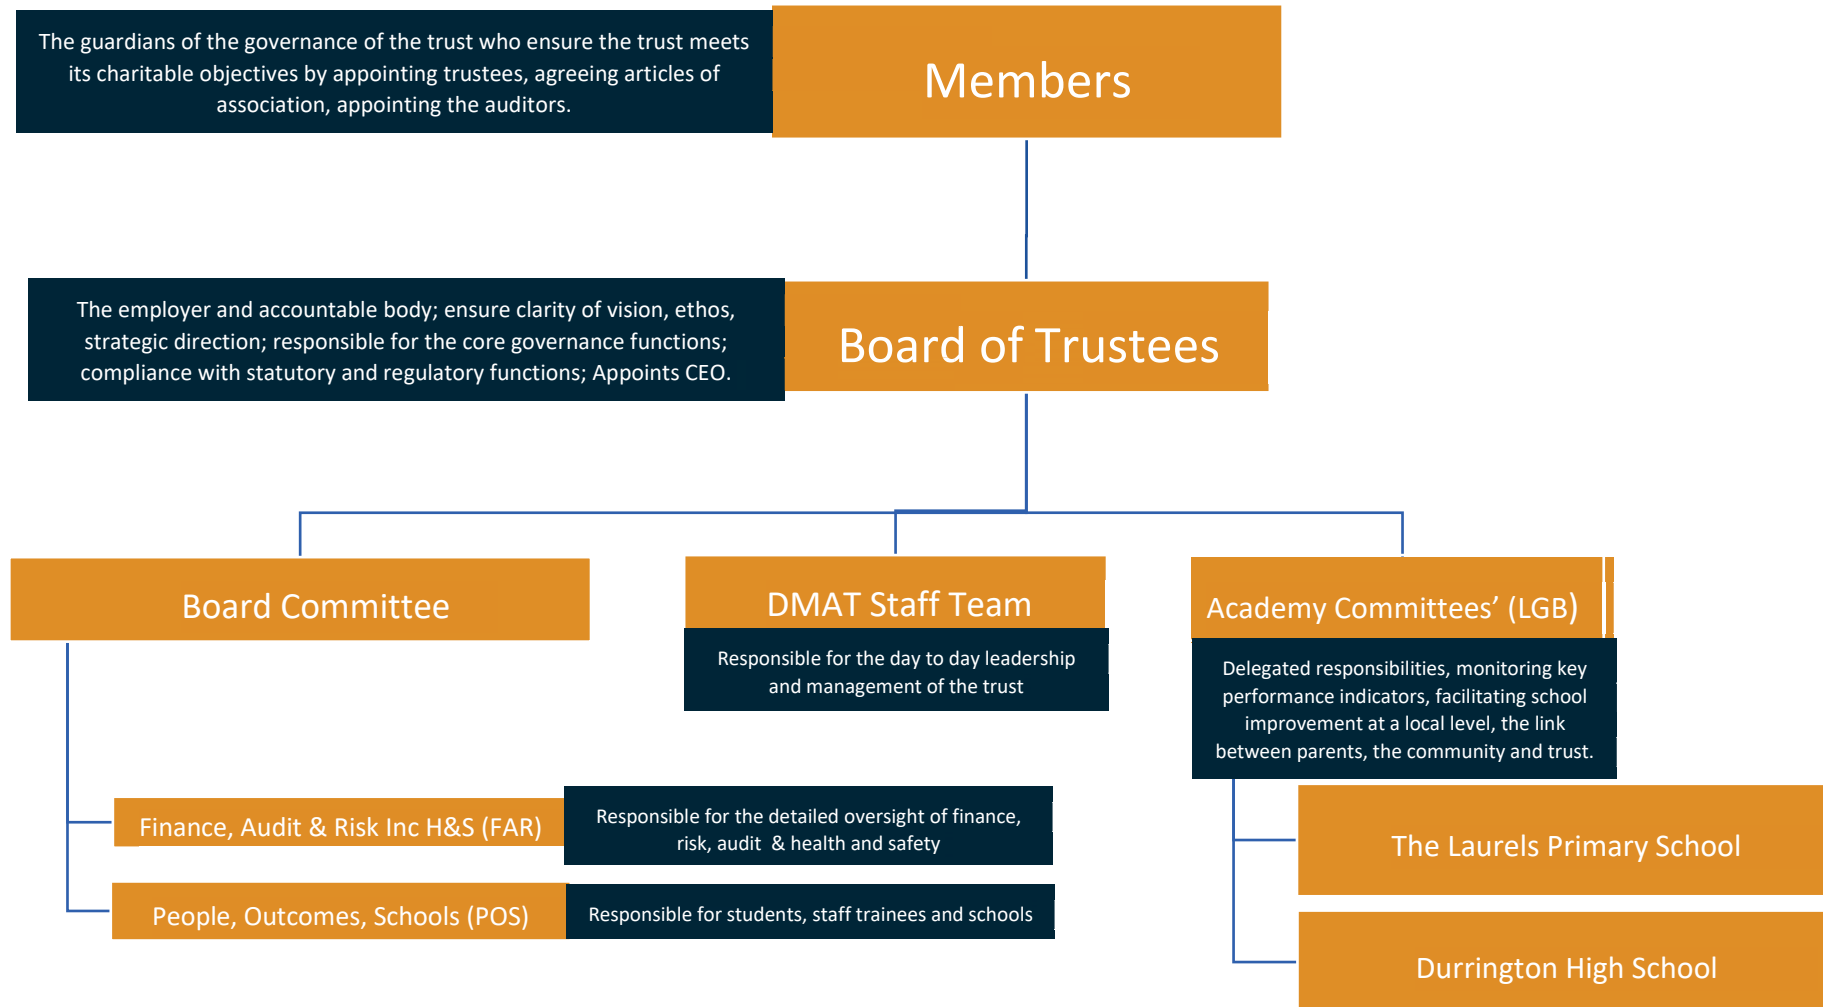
The guardians of the governance of the trust who ensure the trust meets its charitable objectives by appointing trustees, agreeing articles of association, appointing the auditors.

Members

The employer and accountable body; ensure clarity of vision, ethos, strategic direction; responsible for the core governance functions; compliance with statutory and regulatory functions; Appoints CEO.

Board of Trustees

Board Committee

DMAT Staff Team

Responsible for the day to day leadership and management of the trust

Academy Committees' (LGB)

Delegated responsibilities, monitoring key performance indicators, facilitating school improvement at a local level, the link between parents, the community and trust.

Finance, Audit & Risk Inc H&S (FAR)

Responsible for the detailed oversight of finance, risk, audit & health and safety

People, Outcomes, Schools (POS)

Responsible for students, staff trainees and schools

The Laurels Primary School

Durrington High School